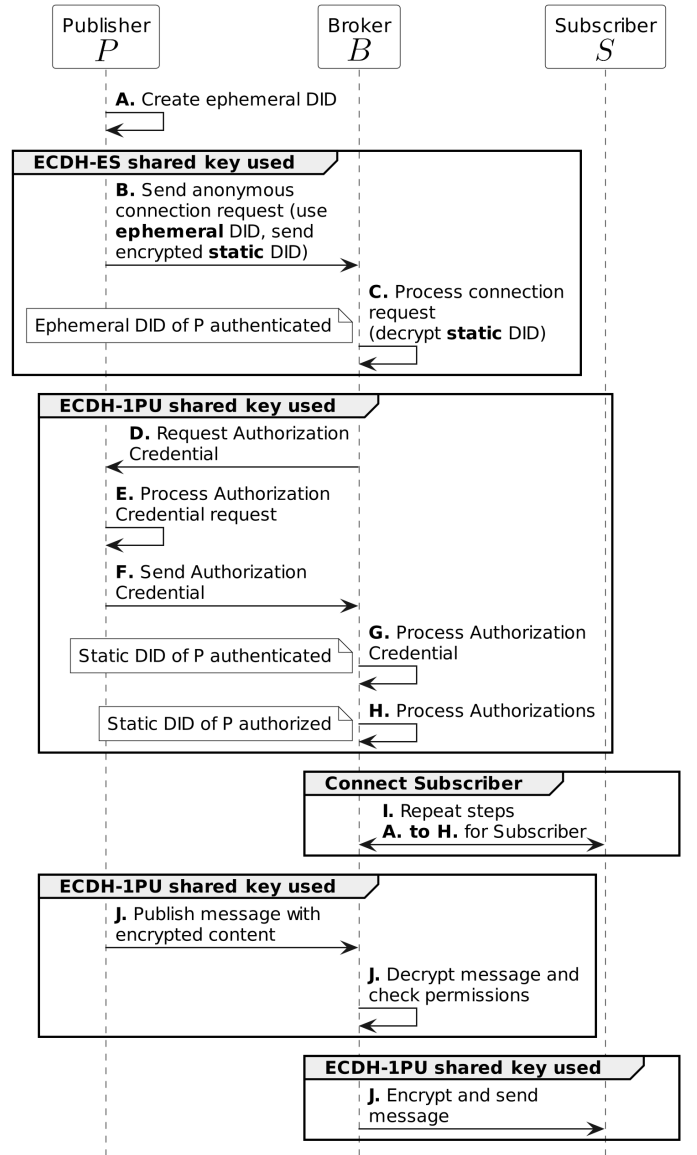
Publisher
$P$

Broker
$B$

Subscriber
$S$

**A.** Create ephemeral DID

**ECDH-ES shared key used**

**B.** Send anonymous connection request (use **ephemeral** DID, send encrypted **static** DID)

**C.** Process connection request (decrypt **static** DID)

Ephemeral DID of P authenticated

**ECDH-1PU shared key used**

**D.** Request Authorization Credential

**E.** Process Authorization Credential request

**F.** Send Authorization Credential

**G.** Process Authorization Credential

Static DID of P authenticated

**H.** Process Authorizations

Static DID of P authorized

**Connect Subscriber**

**I.** Repeat steps **A. to H.** for Subscriber

**ECDH-1PU shared key used**

**J.** Publish message with encrypted content

**J.** Decrypt message and check permissions

**ECDH-1PU shared key used**

**J.** Encrypt and send message